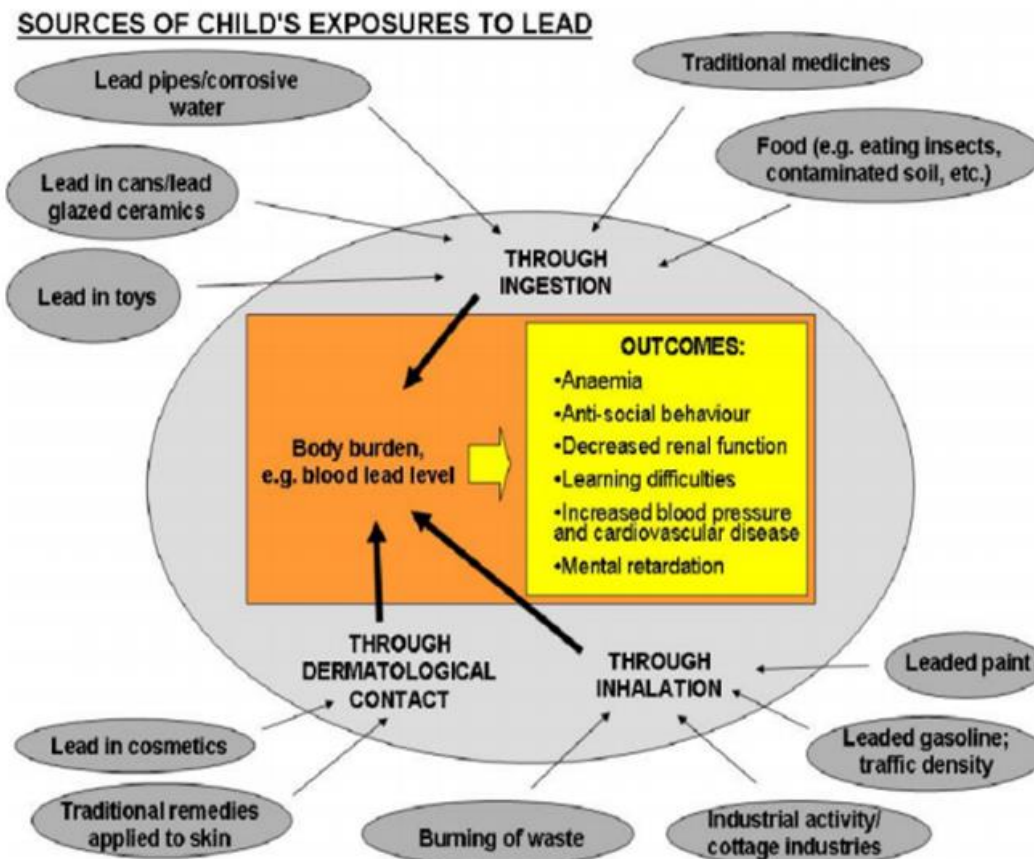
SOURCES OF CHILD'S EXPOSURES TO LEAD

Lead pipes/corrosive water

Traditional medicines

Food (e.g. eating insects, contaminated soil, etc.)

Lead in cans/lead glazed ceramics

Lead in toys

THROUGH INGESTION

Body burden, e.g. blood lead level

OUTCOMES:
•Anaemia
•Anti-social behaviour
•Decreased renal function
•Learning difficulties
•Increased blood pressure and cardiovascular disease
•Mental retardation

THROUGH DERMATOLOGICAL CONTACT

THROUGH INHALATION

Leaded paint

Leaded gasoline; traffic density

Lead in cosmetics

Traditional remedies applied to skin

Burning of waste

Industrial activity/ cottage industries